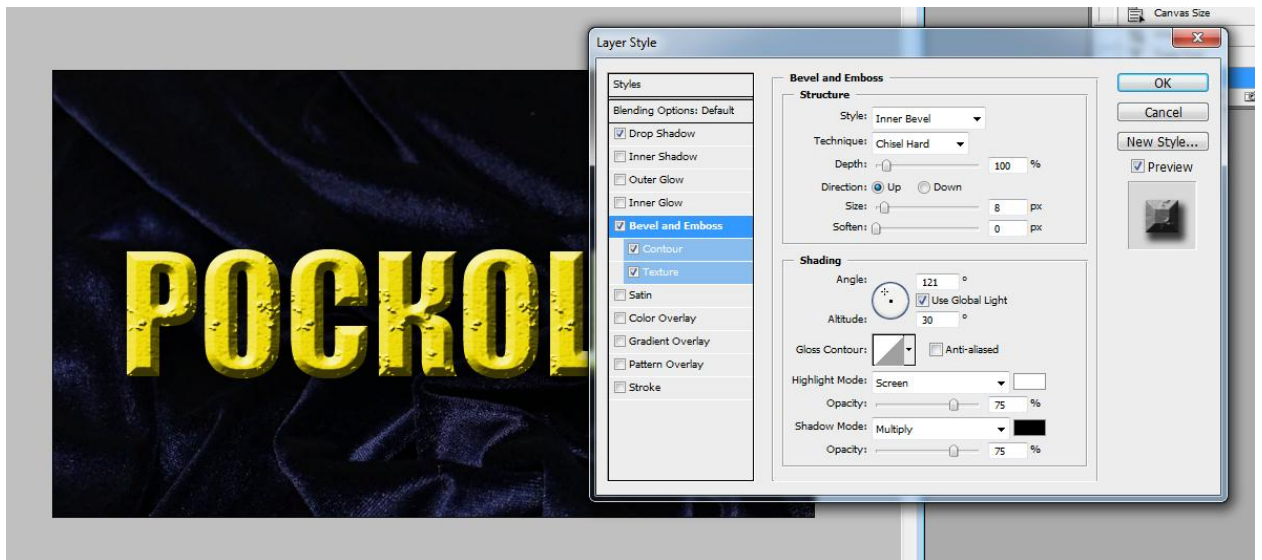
Canvas Size

Layer Style

Styles

Blending Options: Default

Drop Shadow

Inner Shadow

Outer Glow

Inner Glow

Bevel and Emboss

Contour

Texture

Satin

Color Overlay

Gradient Overlay

Pattern Overlay

Stroke

Bevel and Emboss

Structure

Style: Inner Bevel

Technique: Chisel Hard

Depth: 100 %

Direction: Up Down

Size: 8 px

Soften: 0 px

Shading

Angle: 121 °

Use Global Light

Altitude: 30 °

Gloss Contour: Anti-aliased

Highlight Mode: Screen

Opacity: 75 %

Shadow Mode: Multiply

Opacity: 75 %

OK

Cancel

New Style...

Preview

POCKOL